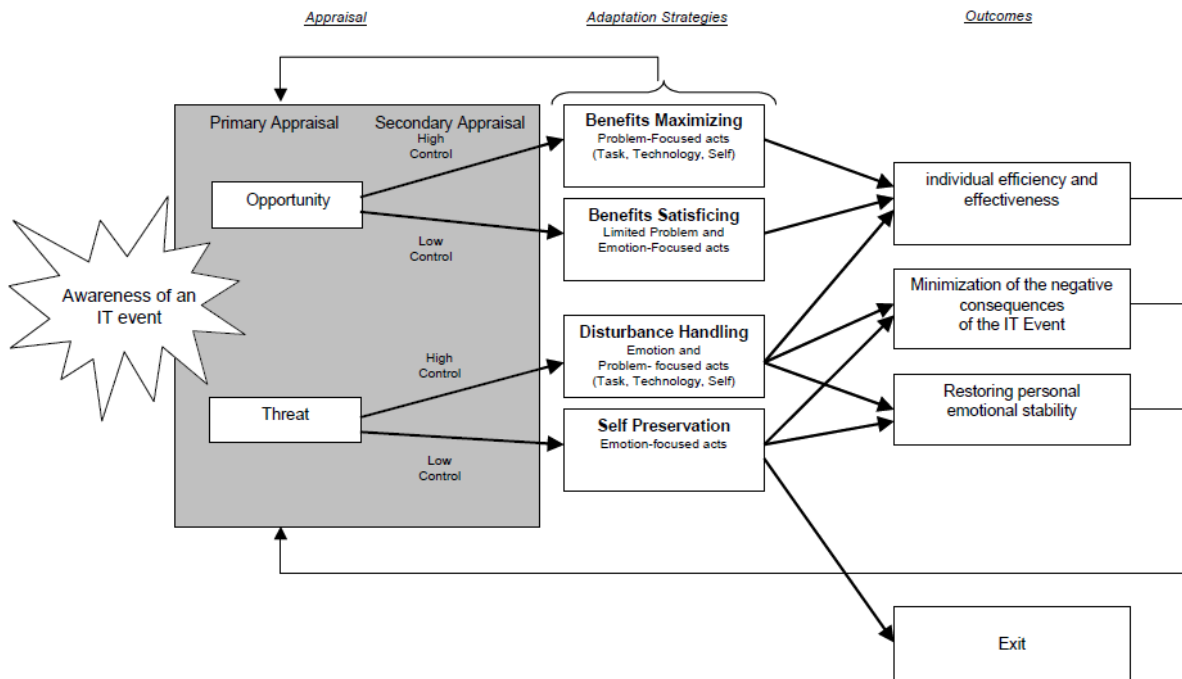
Appraisal

Adaptation Strategies

Outcomes

Primary Appraisal

Secondary Appraisal

Awareness of an IT event

Opportunity

High Control

Low Control

Threat

High Control

Low Control

Benefits Maximizing
Problem-Focused acts
(Task, Technology, Self)

Benefits Satisficing
Limited Problem and
Emotion-Focused acts

Disturbance Handling
Emotion and
Problem- focused acts
(Task, Technology, Self)

Self Preservation
Emotion-focused acts

individual efficiency and effectiveness

Minimization of the negative consequences of the IT Event

Restoring personal emotional stability

Exit